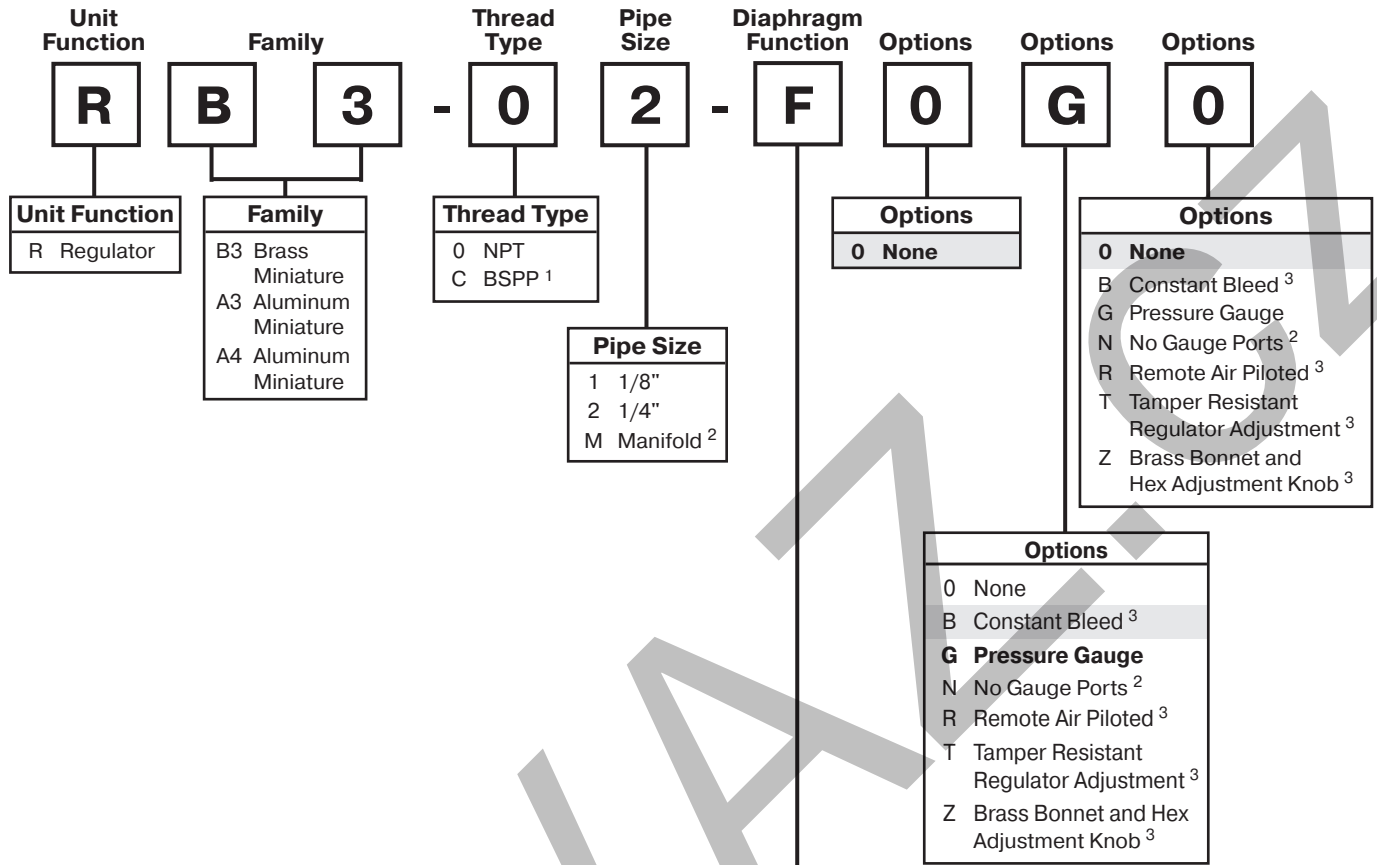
Unit Function | Family | Thread Type | Pipe Size | Diaphragm Function | Options | Options | Options

R B 3 - 0 2 - F 0 G 0

| Unit Function |
|---|
| R Regulator |

| Family |
|---|
| B3 Brass Miniature |
| A3 Aluminum Miniature |
| A4 Aluminum Miniature |

| Thread Type |
|---|
| 0 NPT |
| C BSPP $^1$ |

| Pipe Size |
|---|
| 1 1/8" |
| 2 1/4" |
| M Manifold $^2$ |

| Options |
|---|
| 0 None |

| Options |
|---|
| 0 None |
| B Constant Bleed $^3$ |
| G Pressure Gauge |
| N No Gauge Ports $^2$ |
| R Remote Air Piloted $^3$ |
| T Tamper Resistant Regulator Adjustment $^3$ |
| Z Brass Bonnet and Hex Adjustment Knob $^3$ |

| Options |
|---|
| 0 None |
| B Constant Bleed $^3$ |
| G Pressure Gauge |
| N No Gauge Ports $^2$ |
| R Remote Air Piloted $^3$ |
| T Tamper Resistant Regulator Adjustment $^3$ |
| Z Brass Bonnet and Hex Adjustment Knob $^3$ |